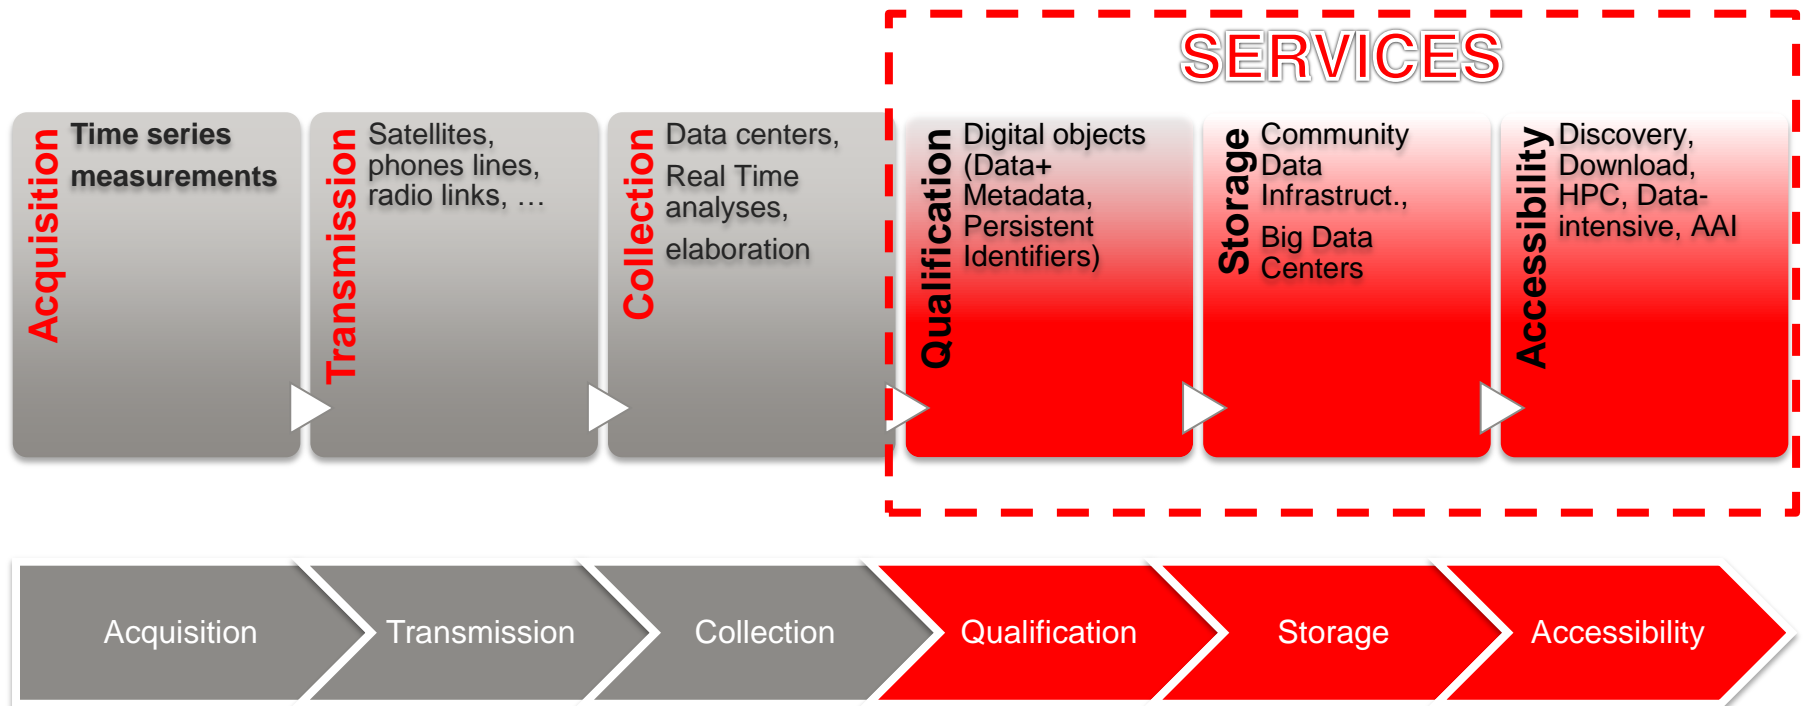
SERVICES

Acquisition
Time series measurements

Transmission
Satellites, phones lines, radio links, …

Collection
Data centers, Real Time analyses, elaboration

Qualification
Digital objects (Data+ Metadata, Persistent Identifiers)

Storage
Community Data Infrastruct., Big Data Centers

Accessibility
Discovery, Download, HPC, Data-intensive, AAI

Acquisition
Transmission
Collection
Qualification
Storage
Accessibility